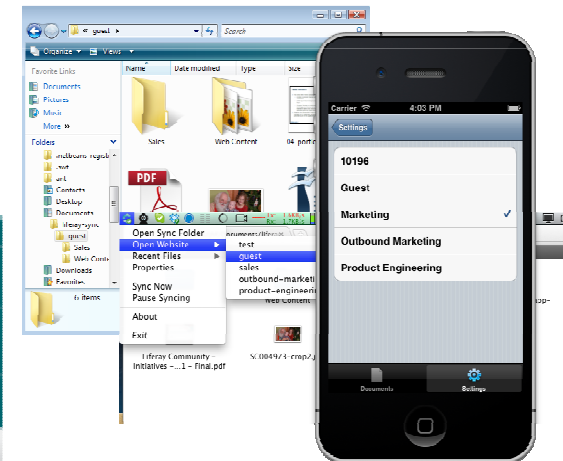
« guest
Search
Organize
Views
Favorite Links
Documents
Pictures
Music
More »
Folders
outbound-marketing
root
test
Contacts
Desktop
Documents
liferay-sync
guest
Sales
Web Content
Downloads
Favorites
Name
Date modified
Type
Size
Sales
Web Content
04_port...
PDF
6 items
Open Sync Folder
Open Website
Recent Files
Properties
Sync Now
Pause Syncing
About
Exit
test
guest
sales
outbound-marketing
product-engineering
Web Content
Liferay Community - Initiatives - ...1 - Final.pdf
S.004973-crop2.jpg
Carrier
4:03 PM
Settings
10196
Guest
Marketing
✓
Outbound Marketing
Product Engineering
Documents
Settings